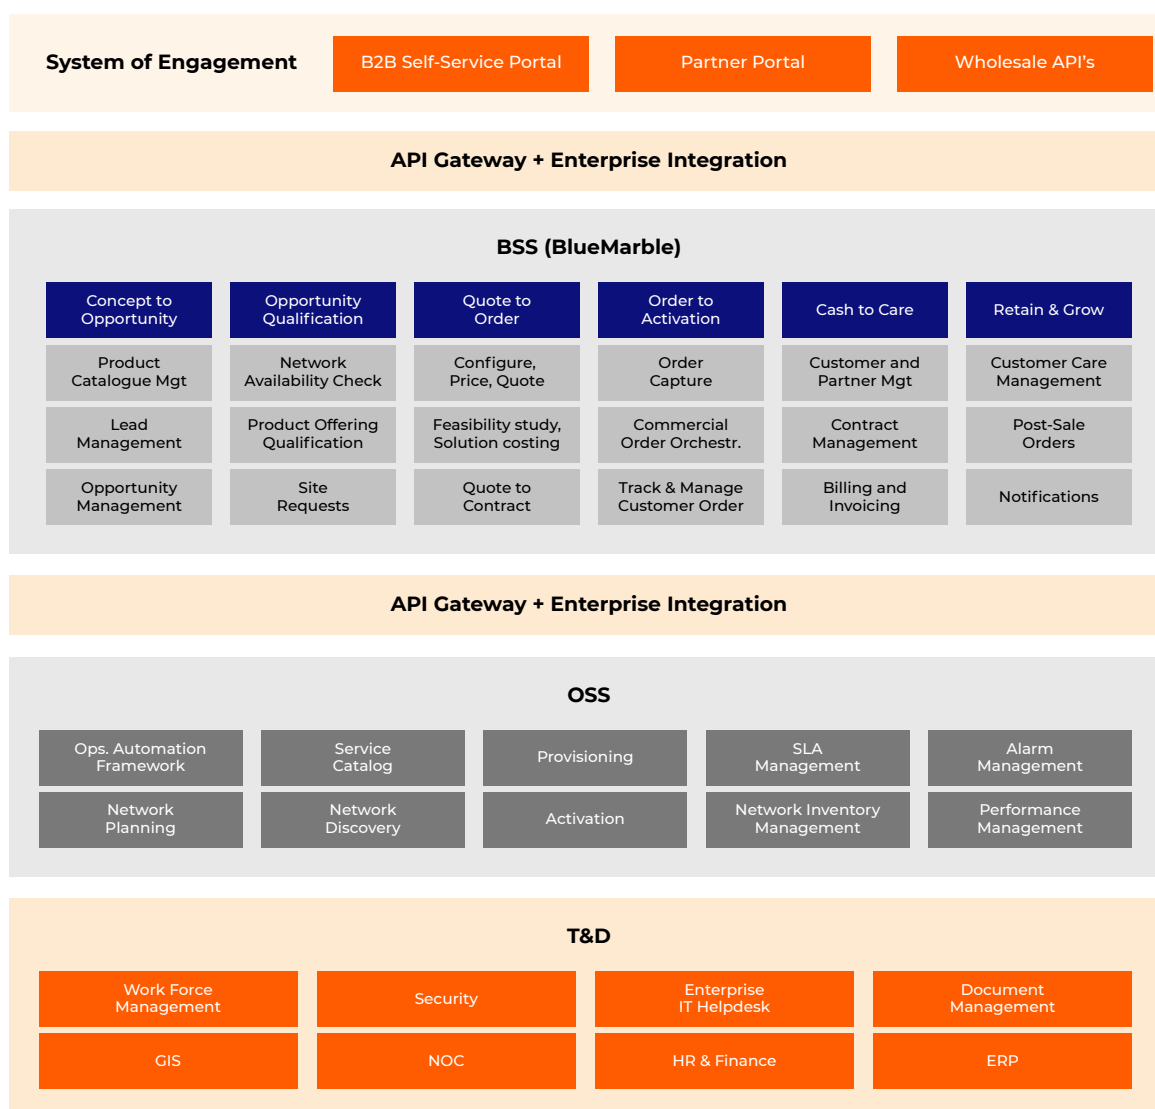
System of Engagement

B2B Self-Service Portal

Partner Portal

Wholesale API's

API Gateway + Enterprise Integration

BSS (BlueMarble)

| Concept to Opportunity | Opportunity Qualification | Quote to Order | Order to Activation | Cash to Care | Retain & Grow |
|---|---|---|---|---|---|
| Product Catalogue Mgt | Network Availability Check | Configure, Price, Quote | Order Capture | Customer and Partner Mgt | Customer Care Management |
| Lead Management | Product Offering Qualification | Feasibility study, Solution costing | Commercial Order Orchestr. | Contract Management | Post-Sale Orders |
| Opportunity Management | Site Requests | Quote to Contract | Track & Manage Customer Order | Billing and Invoicing | Notifications |

API Gateway + Enterprise Integration

OSS

| Ops. Automation Framework | Service Catalog | Provisioning | SLA Management | Alarm Management |
|---|---|---|---|---|
| Network Planning | Network Discovery | Activation | Network Inventory Management | Performance Management |

T&D

| Work Force Management | Security | Enterprise IT Helpdesk | Document Management |
|---|---|---|---|
| GIS | NOC | HR & Finance | ERP |